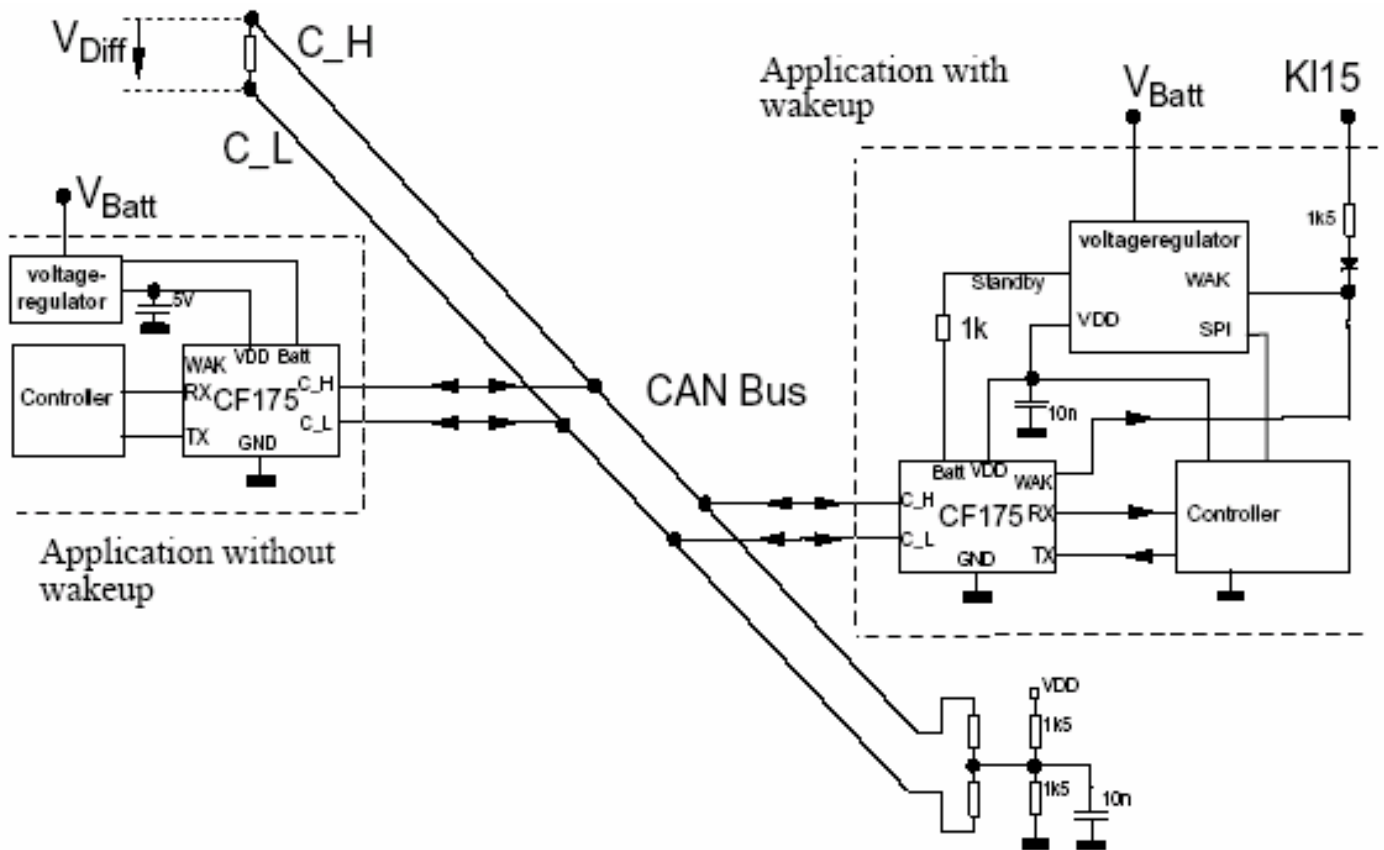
$V_{Diff}$
C_H
C_L

Application with wakeup
$V_{Batt}$
Kl15

$V_{Batt}$
voltage-regulator
5V
Controller
WAK
VDD
Batt
RX
CF175
C_H
C_L
TX
GND

Application without wakeup

CAN Bus

voltageregulator
Standby
WAK
VDD
SPI
1k5
1k
10n
Batt
VDD
WAK
C_H
CF175
RX
C_L
TX
GND
Controller

VDD
1k5
1k5
10n